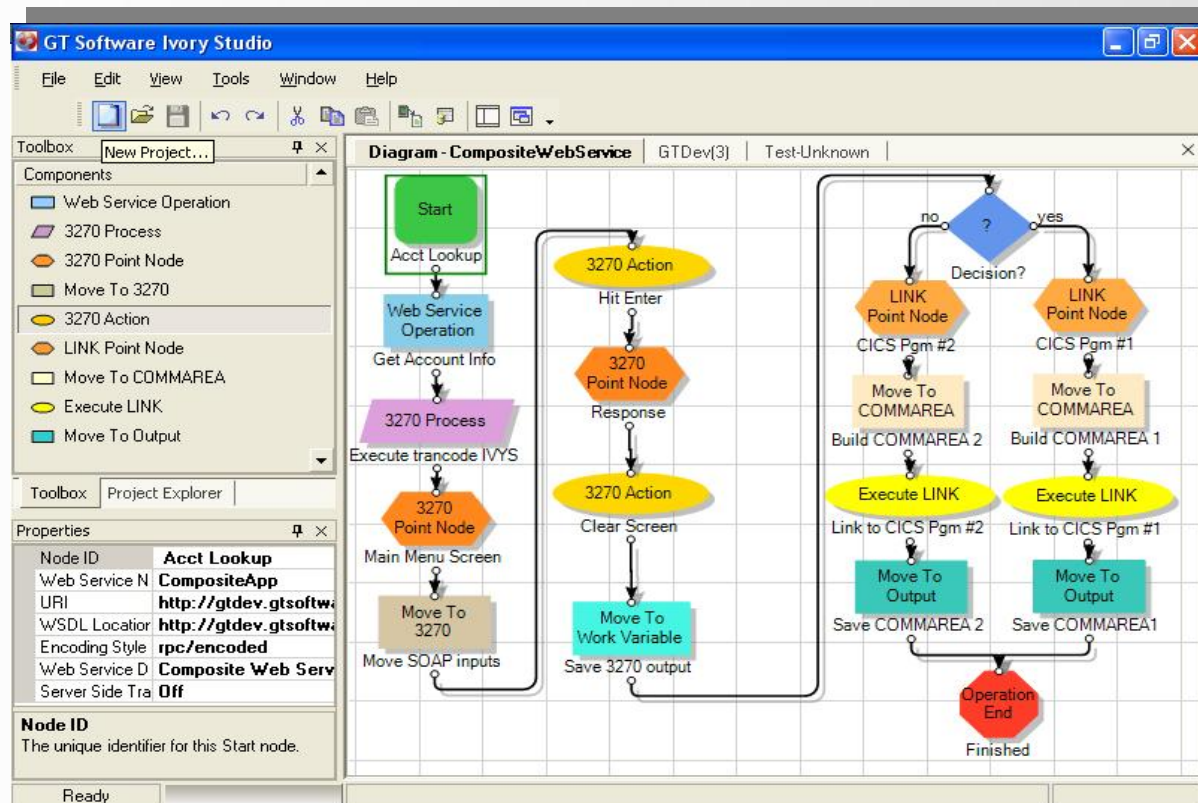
GT Software Ivory Studio

File Edit View Tools Window Help

Toolbox New Project...

Components
Web Service Operation
3270 Process
3270 Point Node
Move To 3270
3270 Action
LINK Point Node
Move To COMMAREA
Execute LINK
Move To Output

Toolbox | Project Explorer

Properties

| Node ID | Acct Lookup |
|---|---|
| Web Service N | CompositeApp |
| URI | http://gtdev.gtsoftwa |
| WSDL Locatior | http://gtdev.gtsoftwa |
| Encoding Style | rpc/encoded |
| Web Service D | Composite Web Serv |
| Server Side Tra | Off |

Node ID
The unique identifier for this Start node.

Ready

Diagram - CompositeWebService | GTDev(3) | Test-Unknown

Start
Acct Lookup
Web Service Operation
Get Account Info
3270 Process
Execute trancode IVYS
3270 Point Node
Main Menu Screen
Move To 3270
Move SOAP inputs
3270 Action
Hit Enter
3270 Point Node
Response
3270 Action
Clear Screen
Move To Work Variable
Save 3270 output
no ? yes
Decision?
LINK Point Node
CICS Pgm #2
LINK Point Node
CICS Pgm #1
Move To COMMAREA
Build COMMAREA 2
Move To COMMAREA
Build COMMAREA 1
Execute LINK
Link to CICS Pgm #2
Execute LINK
Link to CICS Pgm #1
Move To Output
Save COMMAREA 2
Move To Output
Save COMMAREA1
Operation End
Finished